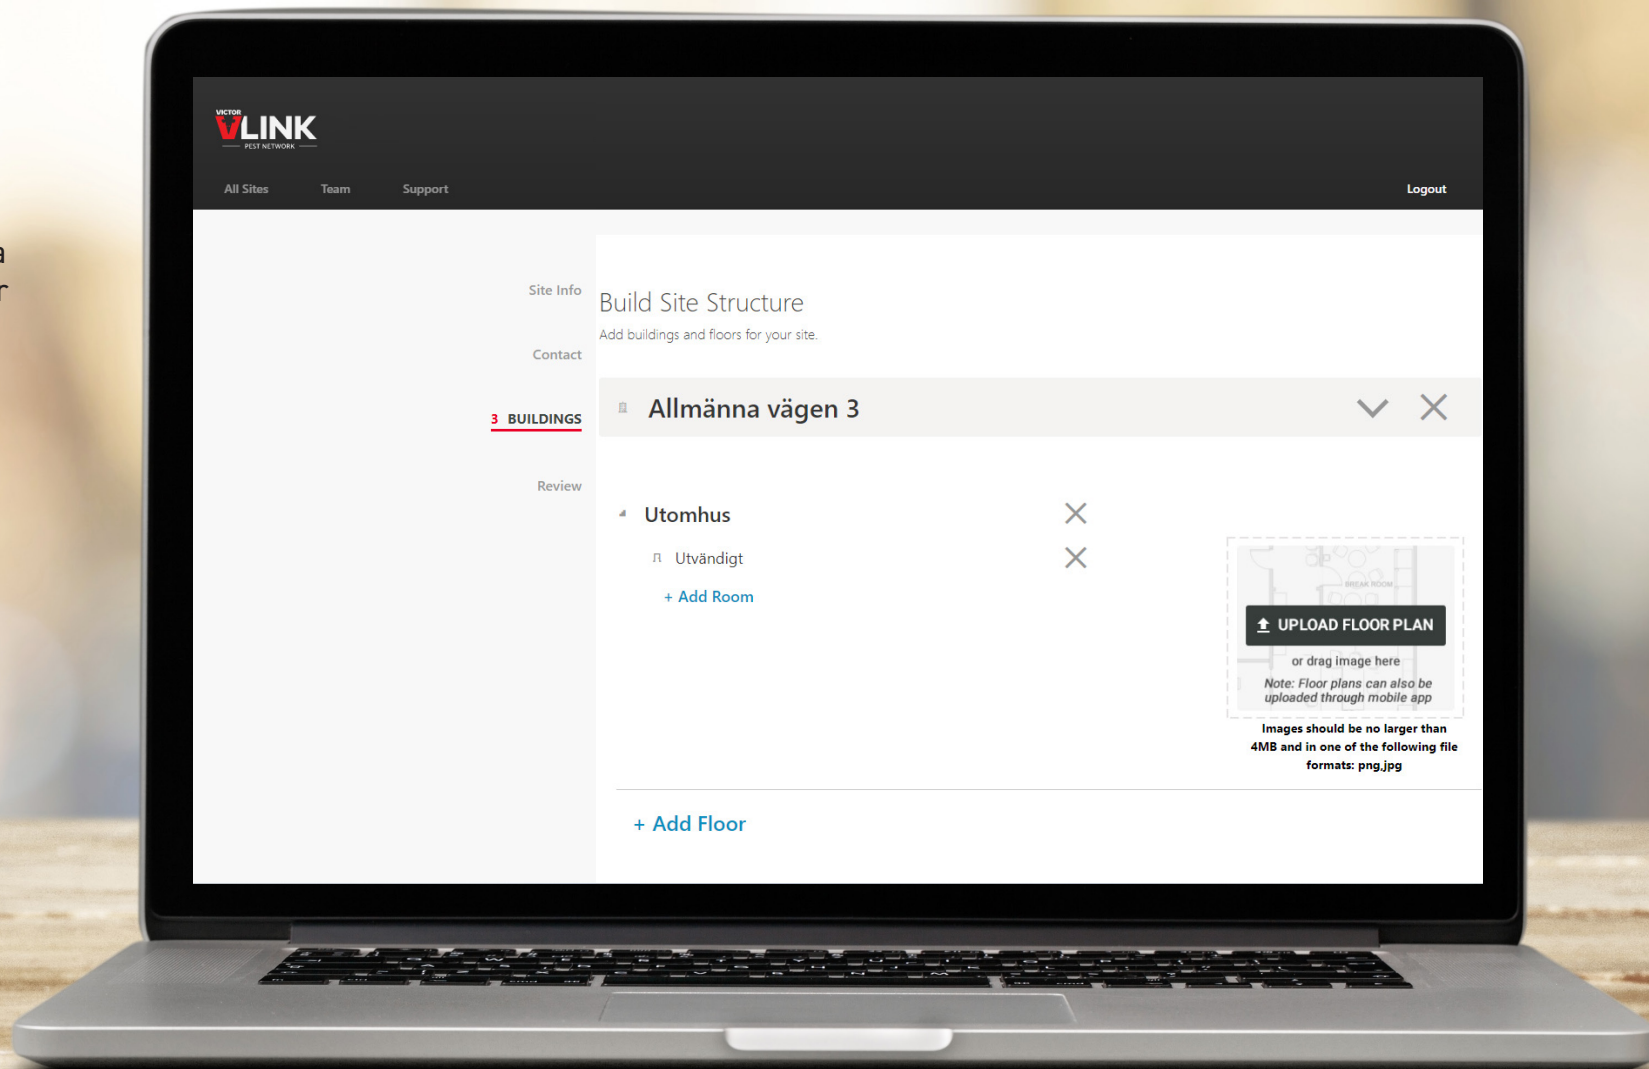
VICTOR
VLINK
PEST NETWORK

All Sites Team Support

Logout

Site Info

Contact

3 BUILDINGS

Review

Build Site Structure

Add buildings and floors for your site.

Allmänna vägen 3

Utomhus

Utvändigt

+ Add Room

BREAK ROOM

UPLOAD FLOOR PLAN

or drag image here

Note: Floor plans can also be uploaded through mobile app

Images should be no larger than 4MB and in one of the following file formats: png,jpg

+ Add Floor